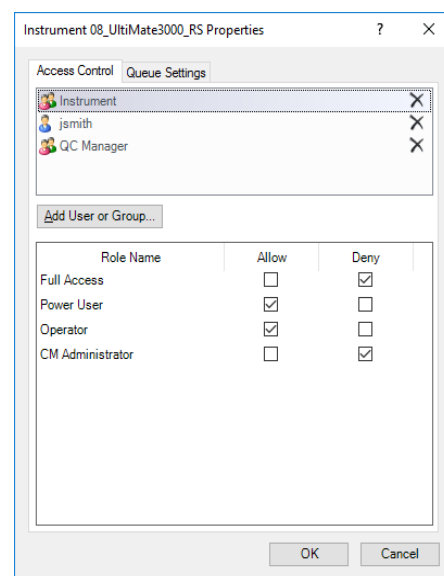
Instrument 08_UltiMate3000_RS Properties ? X

Access Control Queue Settings

Instrument X
jsmith X
QC Manager X

Add User or Group...

| Role Name | Allow | Deny |
|---|---|---|
| Full Access | ☐ | ☑ |
| Power User | ☑ | ☐ |
| Operator | ☑ | ☐ |
| CM Administrator | ☐ | ☑ |

OK Cancel